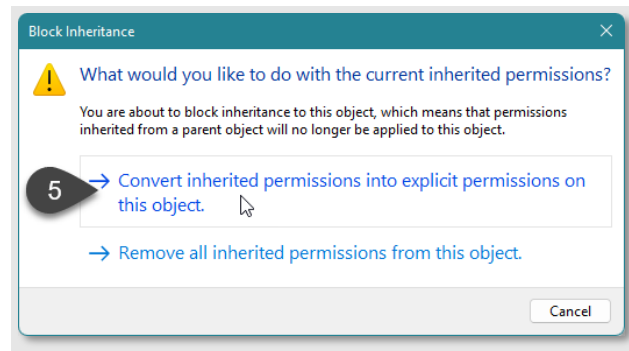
Block Inheritance

What would you like to do with the current inherited permissions?

You are about to block inheritance to this object, which means that permissions inherited from a parent object will no longer be applied to this object.

5

→ Convert inherited permissions into explicit permissions on this object.

→ Remove all inherited permissions from this object.

Cancel